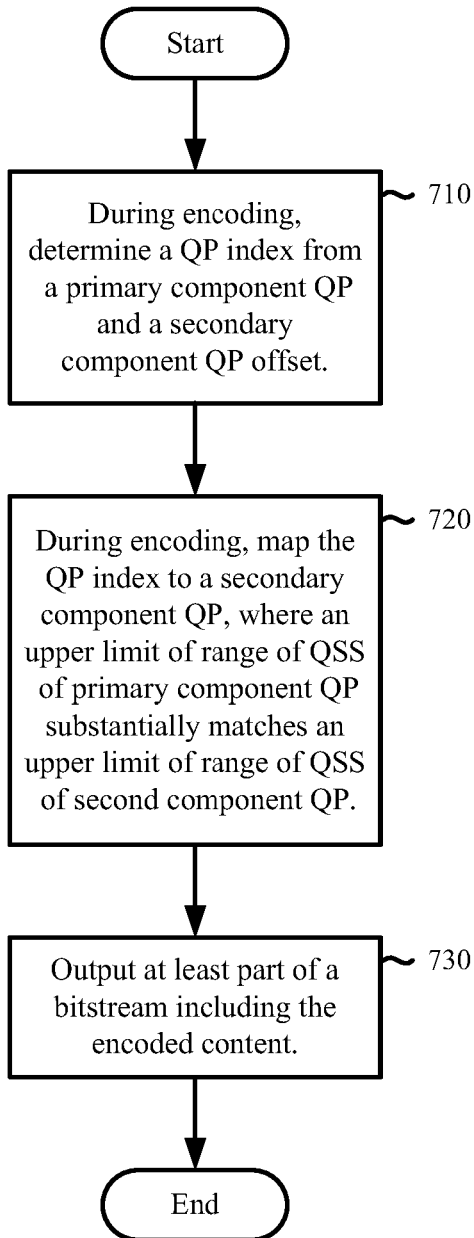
Start

During encoding, determine a QP index from a primary component QP and a secondary component QP offset.

710

During encoding, map the QP index to a secondary component QP, where an upper limit of range of QSS of primary component QP substantially matches an upper limit of range of QSS of second component QP.

720

Output at least part of a bitstream including the encoded content.

730

End